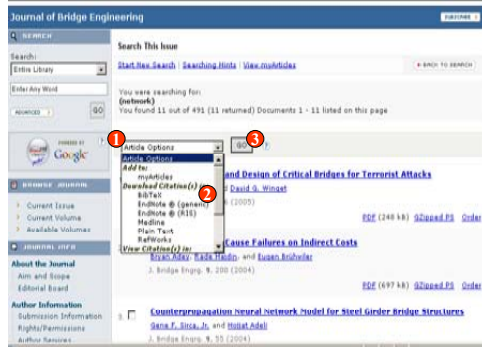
Journal of Bridge Engineering

SUBSCRIBE

SEARCH

Search:

Entire Library

Enter Any Word

ADVANCED

GO

POWERED BY Google

BROWSE JOURNAL

Current Issue

Current Volume

Available Volumes

JOURNAL INFO

About the Journal

Aim and Scope

Editorial Board

Author Information

Submission Information

Rights/Permissions

Author Services

Search This Issue

Start New Search | Searching Hints | View myArticles

BACK TO SEARCH

You were searching for:
(network)
You found 11 out of 491 (11 returned) Documents 1 - 11 listed on this page

1

Article Options

GO

3

Article Options
Add to:
myArticles
Download Citation(s) as:
BibTeX
EndNote ® (generic)
EndNote ® (RIS)
Medline
Plain Text
RefWorks
View Citation(s) in:

2

and Design of Critical Bridges for Terrorist Attacks

David G. Winget

(2005)

PDF (240 kb) GZipped PS Order

Cause Failures on Indirect Costs

Bryan Adey, Rade Hajdin, and Eugen Brühwiler

J. Bridge Engrg. 9, 200 (2004)

PDF (697 kb) GZipped PS Order

3.

Counterpropagation Neural Network Model for Steel Girder Bridge Structures

Gene F. Sirca, Jr. and Hojjat Adeli

J. Bridge Engrg. 9, 55 (2004)